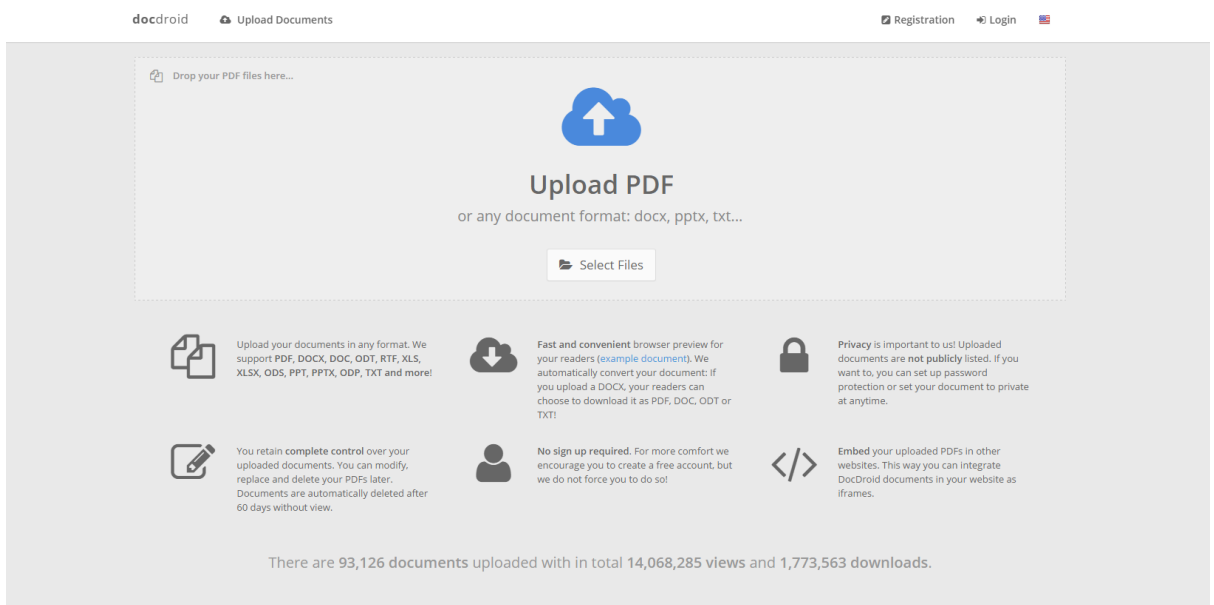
docdroid Upload Documents

Registration Login

Drop your PDF files here...

Upload PDF

or any document format: docx, pptx, txt...

Select Files

Upload your documents in any format. We support PDF, DOCX, DOC, ODT, RTF, XLS, XLSX, ODS, PPT, PPTX, ODP, TXT and more!

Fast and convenient browser preview for your readers (example document). We automatically convert your document: If you upload a DOCX, your readers can choose to download it as PDF, DOC, ODT or TXT!

Privacy is important to us! Uploaded documents are not publicly listed. If you want to, you can set up password protection or set your document to private at anytime.

You retain complete control over your uploaded documents. You can modify, replace and delete your PDFs later. Documents are automatically deleted after 60 days without view.

No sign up required. For more comfort we encourage you to create a free account, but we do not force you to do so!

Embed your uploaded PDFs in other websites. This way you can integrate DocDroid documents in your website as iframes.

There are 93,126 documents uploaded with in total 14,068,285 views and 1,773,563 downloads.